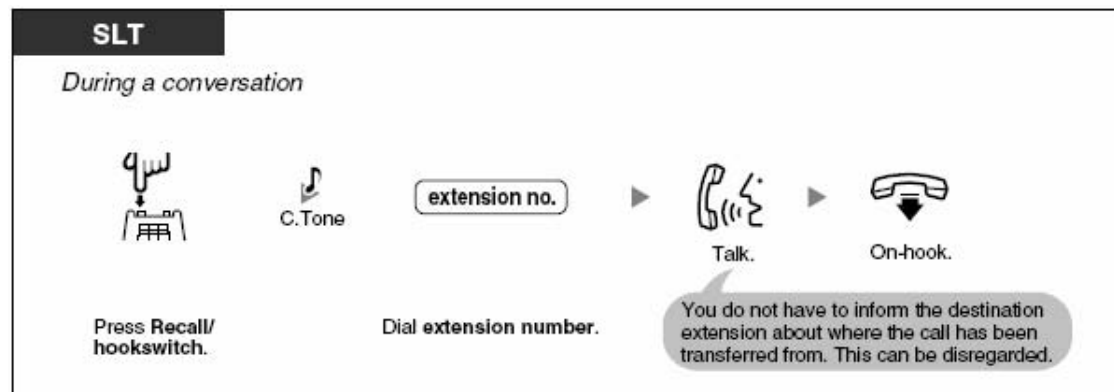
SLT

During a conversation

C.Tone

extension no.

Talk.

On-hook.

Press Recall/ hookswitch.

Dial extension number.

You do not have to inform the destination extension about where the call has been transferred from. This can be disregarded.